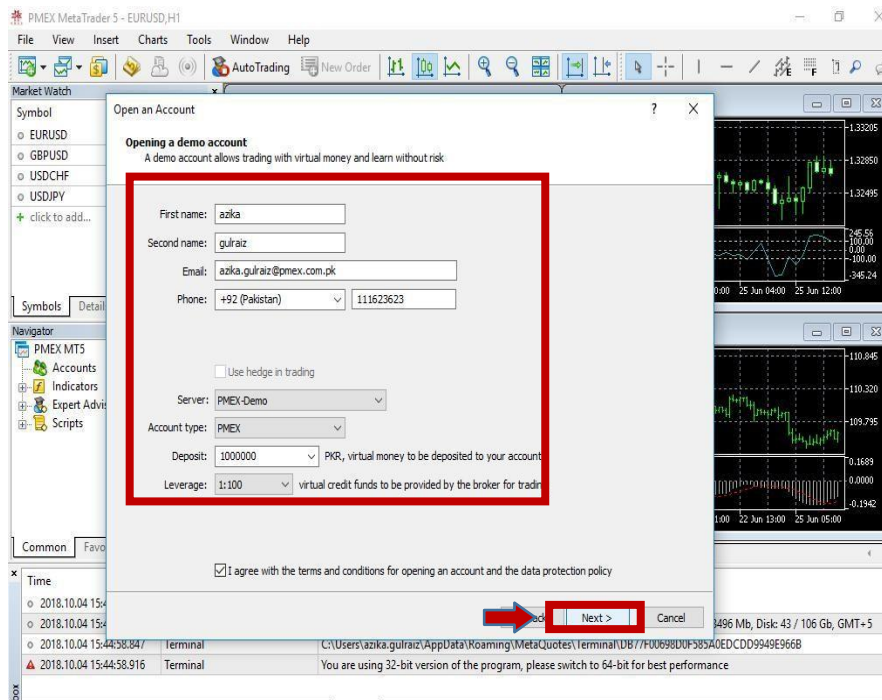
PMEX MetaTrader 5 - EURUSD,H1

File View Insert Charts Tools Window Help

AutoTrading New Order

Market Watch

Symbol
EURUSD
GBPUSD
USDCHF
USDJPY
+ click to add...

Symbols Detail

Navigator
PMEX MT5
Accounts
Indicators
Expert Advis
Scripts

Common Favo

Time
2018.10.04 15:4
2018.10.04 15:4
2018.10.04 15:44:58.847 Terminal C:\Users\azika.gulraiz\AppData\Roaming\MetaQuotes\Terminal\DB77F00698D0F585A0EDCDD9949E966B
2018.10.04 15:44:58.916 Terminal You are using 32-bit version of the program, please switch to 64-bit for best performance

496 Mb, Disk: 43 / 106 Gb, GMT+5

1.33205
1.32850
1.32495
245.56
100.00
0.00
-100.00
-345.24
:00 25 Jun 04:00 25 Jun 12:00
110.845
110.320
109.795
0.1689
0.0000
-0.1942
1:00 22 Jun 13:00 25 Jun 05:00

Open an Account ? ×

Opening a demo account
A demo account allows trading with virtual money and learn without risk

First name: azika
Second name: gulraiz
Email: azika.gulraiz@pmex.com.pk
Phone: +92 (Pakistan) 111623623

Use hedge in trading

Server: PMEX-Demo
Account type: PMEX
Deposit: 1000000 PKR, virtual money to be deposited to your account
Leverage: 1:100 virtual credit funds to be provided by the broker for tradin

I agree with the terms and conditions for opening an account and the data protection policy

ack Next > Cancel